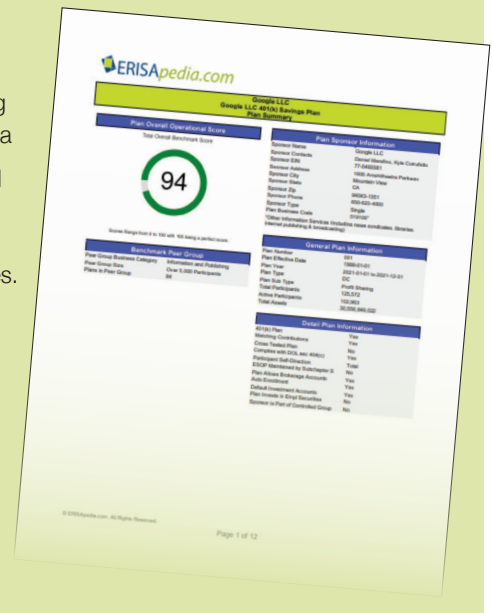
g
a
l
es.

ERISApedia.com

Google LLC
Google LLC 401(k) Savings Plan
Plan Summary

Plan Overall Operational Score
Total Overall Benchmark Score
94
Scores Range from 0 to 100 with 100 being a perfect score

Plan Sponsor Information
| | |
|---|---|
| Sponsor Name | Google LLC |
| Sponsor Contacts | Daniel Macalino, Kyle Colrubiio |
| Sponsor EIN | 77-0493581 |
| Sponsor Address | 1600 Amphitheatre Parkway |
| Sponsor City | Mountain View |
| Sponsor State | CA |
| Sponsor Zip | 94043-1351 |
| Sponsor Phone | 650-623-4000 |
| Sponsor Type | Single |
| Plan Business Code | 519100 |

"Other Information Services (including news syndicates, libraries, internet publishing & broadcasting)

Benchmark Peer Group
| | |
|---|---|
| Peer Group Business Category | Information and Publishing |
| Peer Group Size | Over 5,000 Participants |
| Plans in Peer Group | 89 |

General Plan Information
| | |
|---|---|
| Plan Number | 001 |
| Plan Effective Date | 1999-01-01 |
| Plan Year | 2021-01-01 to 2021-12-31 |
| Plan Type | DC |
| Plan Sub Type | Profit Sharing |
| Total Participants | 125,572 |
| Active Participants | 102,063 |
| Total Assets | 35,006,940,022 |

Detail Plan Information
| | |
|---|---|
| 401(k) Plan | Yes |
| Matching Contributions | Yes |
| Cross Tested Plan | No |
| Complies with DOL sec. 404(c) | Yes |
| Participant Self-Direction | Total |
| ESOP Maintained by Subchapter S | No |
| Plan Allows Brokerage Accounts | Yes |
| Auto Enrollment | Yes |
| Default Investment Accounts | Yes |
| Plan Invests in Empl Securities | No |
| Sponsor is Part of Controlled Group | No |

© ERISApedia.com. All Rights Reserved.
Page 1 of 12